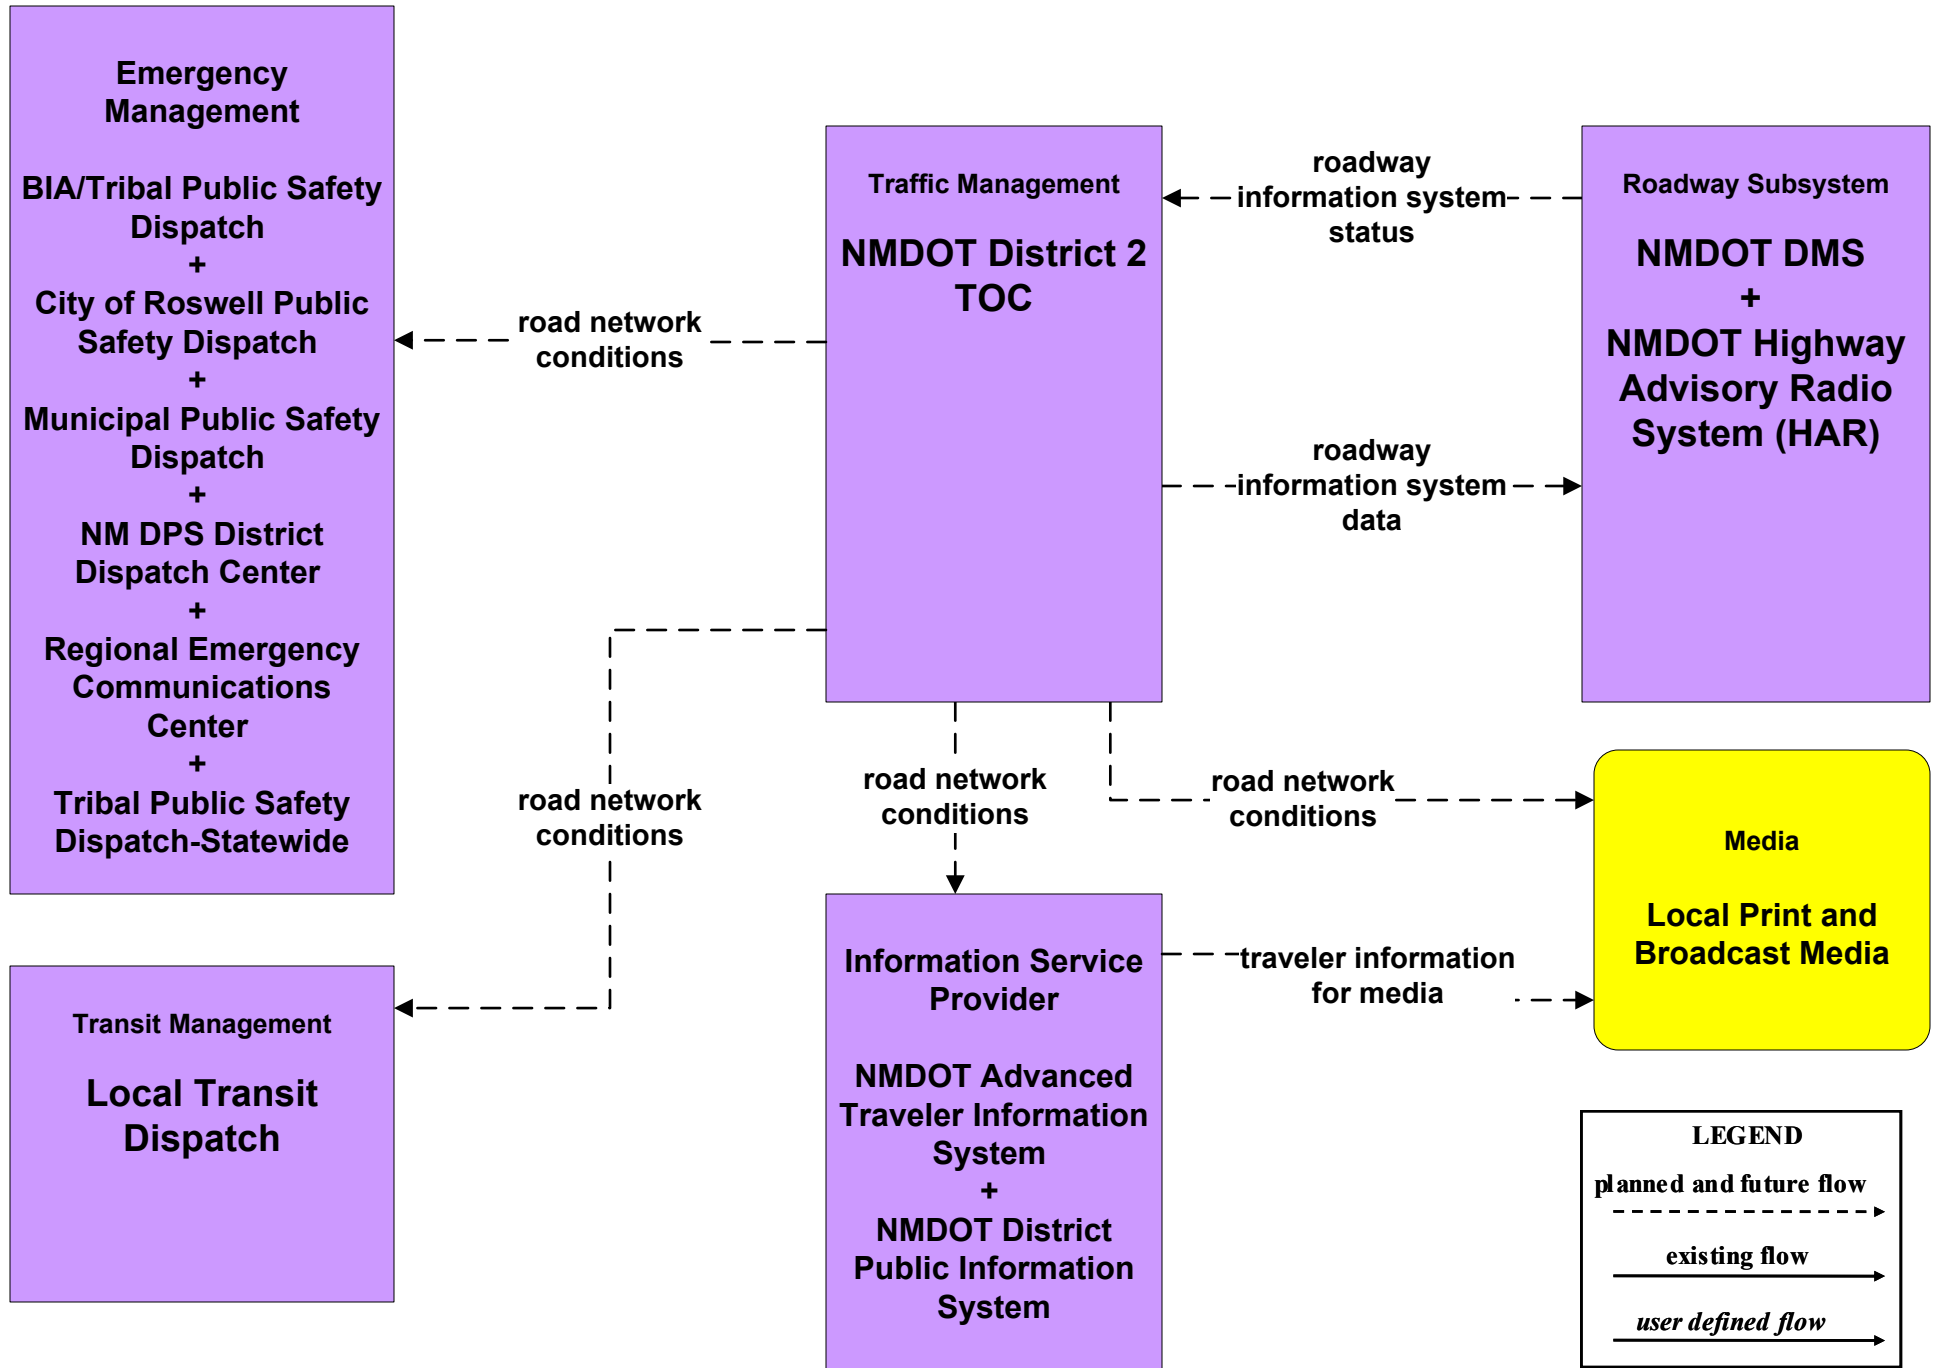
Emergency Management

BIA/Tribal Public Safety Dispatch
+
City of Roswell Public Safety Dispatch
+
Municipal Public Safety Dispatch
+
NM DPS District Dispatch Center
+
Regional Emergency Communications Center
+
Tribal Public Safety Dispatch-Statewide

road network conditions

Traffic Management

NMDOT District 2 TOC

roadway information system status

Roadway Subsystem

NMDOT DMS
+
NMDOT Highway Advisory Radio System (HAR)

roadway information system data

road network conditions

road network conditions

road network conditions

Media

Local Print and Broadcast Media

Transit Management

Local Transit Dispatch

Information Service Provider

NMDOT Advanced Traveler Information System
+
NMDOT District Public Information System

traveler information for media

LEGEND
planned and future flow
existing flow
user defined flow